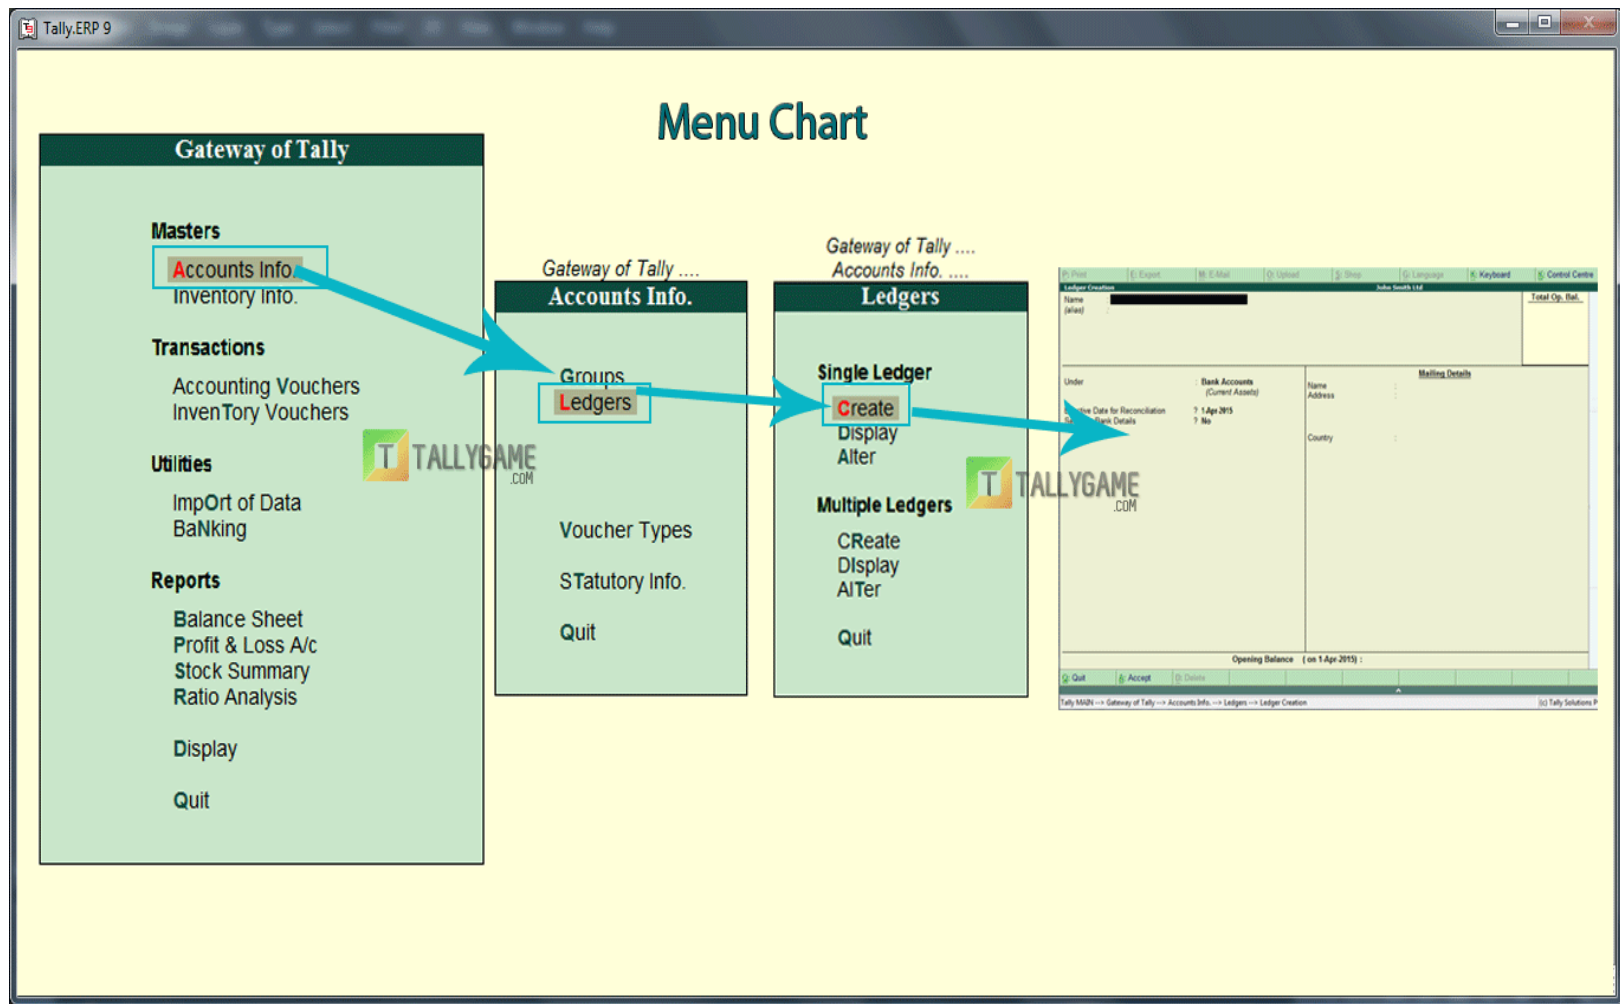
Tally.ERP 9

Menu Chart

Gateway of Tally

Masters
Accounts Info.
Inventory Info.

Transactions
Accounting Vouchers
InvenTory Vouchers

Utilities
ImpOrt of Data
BaNking

Reports
Balance Sheet
Profit & Loss A/c
Stock Summary
Ratio Analysis

Display

Quit

TALLYGAME .COM

Gateway of Tally ....
Accounts Info.

Groups
Ledgers

Voucher Types

STatutory Info.

Quit

Gateway of Tally ....
Accounts Info. ....
Ledgers

Single Ledger
Create
Display
Alter

Multiple Ledgers
CReate
DIsplay
AlTer

Quit

TALLYGAME .COM

P: Print E: Export M: E-Mail O: Upload S: Shop G: Language K: Keyboard K: Control Centre
Ledger Creation John Smith Ltd
Name (alias)
Total Op. Bal.
Under Bank Accounts (Current Assets)
Mailing Details
Name
Address
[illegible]ive Date for Reconciliation ? 1-Apr-2015
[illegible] Bank Details ? No
Country
Opening Balance (on 1-Apr-2015) :
Q: Quit A: Accept D: Delete
Tally MAIN --> Gateway of Tally --> Accounts Info. --> Ledgers --> Ledger Creation
(c) Tally Solutions P